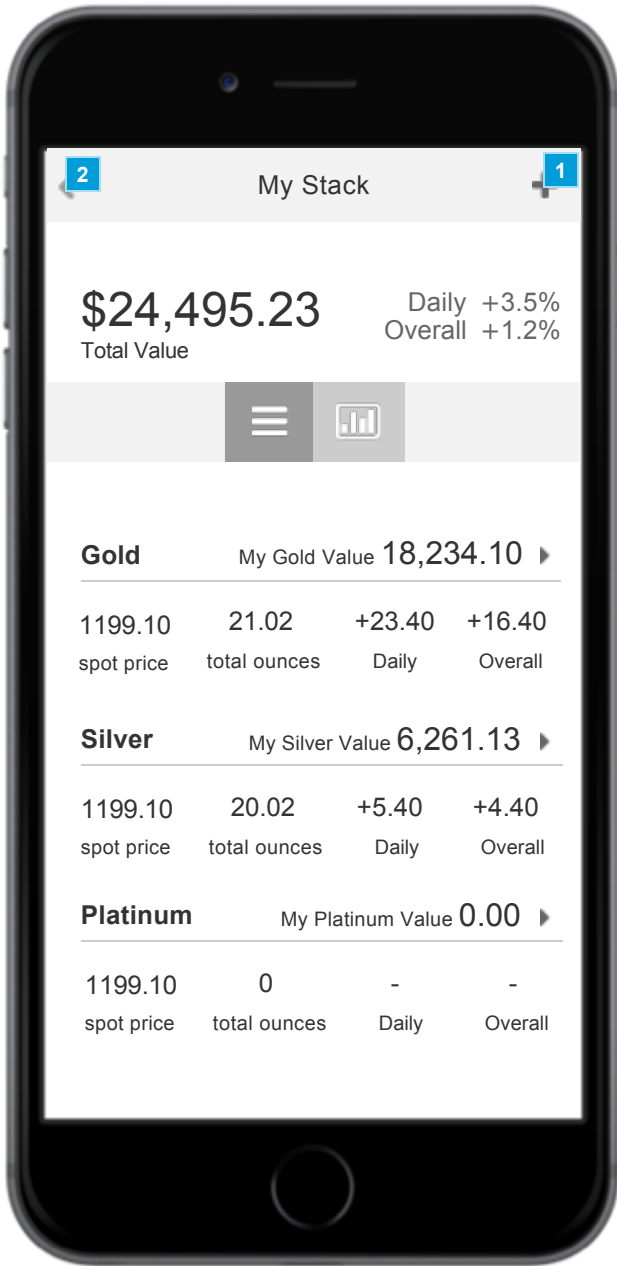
2 My Stack 1

$24,495.23
Total Value

Daily +3.5%
Overall +1.2%

Gold My Gold Value 18,234.10

| 1199.10 | 21.02 | +23.40 | +16.40 |
|---|---|---|---|
| spot price | total ounces | Daily | Overall |

Silver My Silver Value 6,261.13

| 1199.10 | 20.02 | +5.40 | +4.40 |
|---|---|---|---|
| spot price | total ounces | Daily | Overall |

Platinum My Platinum Value 0.00

| 1199.10 | 0 | - | - |
|---|---|---|---|
| spot price | total ounces | Daily | Overall |